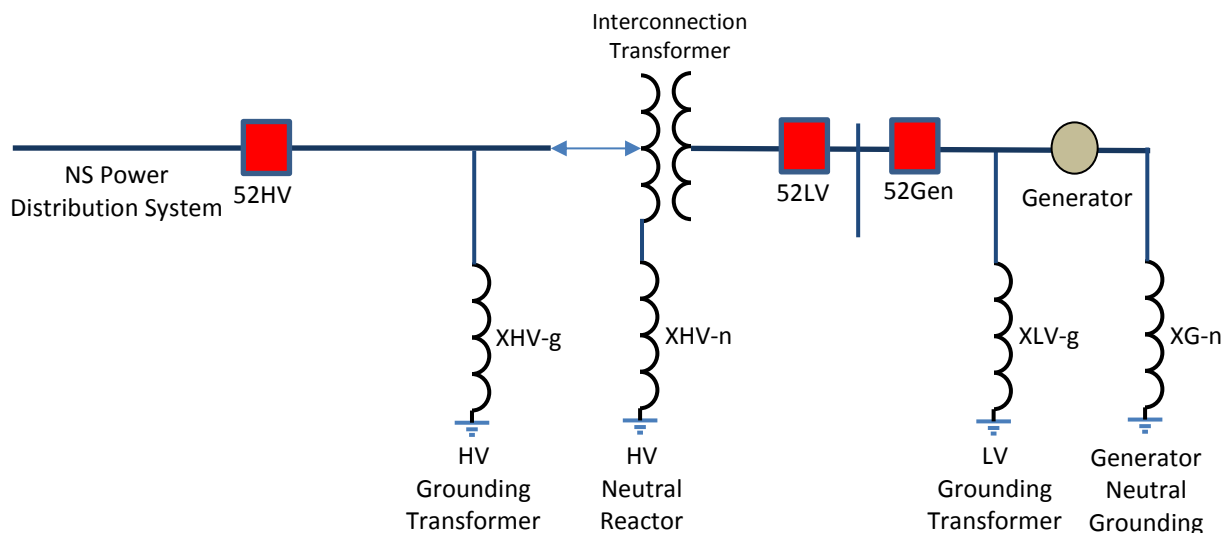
Interconnection Transformer

NS Power Distribution System

52HV

52LV

52Gen

Generator

XHV-g

XHV-n

XLV-g

XG-n

HV Grounding Transformer

HV Neutral Reactor

LV Grounding Transformer

Generator Neutral Grounding